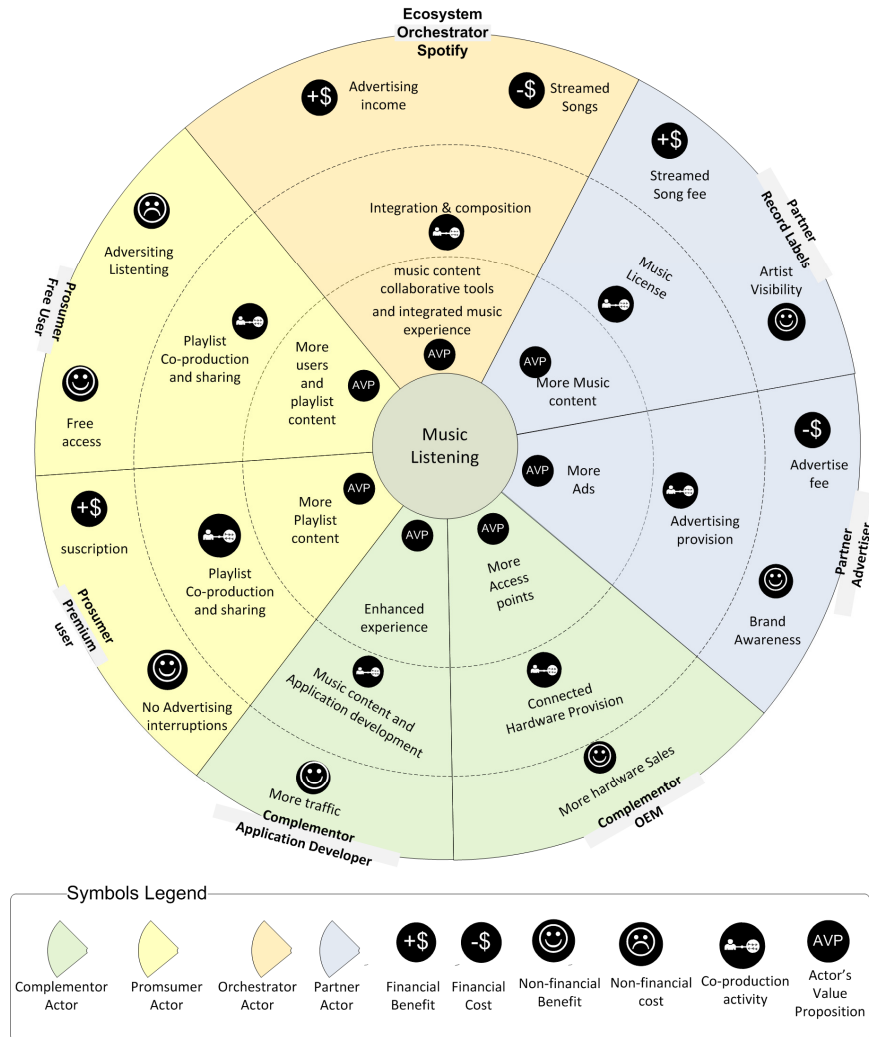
Ecosystem Orchestrator Spotify

+$ Advertising income

-$ Streamed Songs

Integration & composition

music content collaborative tools and integrated music experience

AVP

+$ Streamed Song fee

Partner Record Labels

Music License

Artist Visibility

AVP More Music content

Prosumer Free User

Adversiting Listening

Playlist Co-production and sharing

More users and playlist content AVP

Free access

Music Listening

-$ Advertise fee

AVP More Ads

Advertising provision

Partner Advertiser

Brand Awareness

+$ suscription

AVP More Playlist content

Playlist Co-production and sharing

Prosumer Premium user

No Advertising interruptions

AVP Enhanced experience

AVP More Access points

Music content and Application development

Connected Hardware Provision

More hardware Sales

Complementor OEM

More traffic

Complementor Application Developer

Symbols Legend

Complementor Actor

Promsumer Actor

Orchestrator Actor

Partner Actor

+$ Financial Benefit

-$ Financial Cost

Non-financial Benefit

Non-financial cost

Co-production activity

AVP Actor's Value Proposition